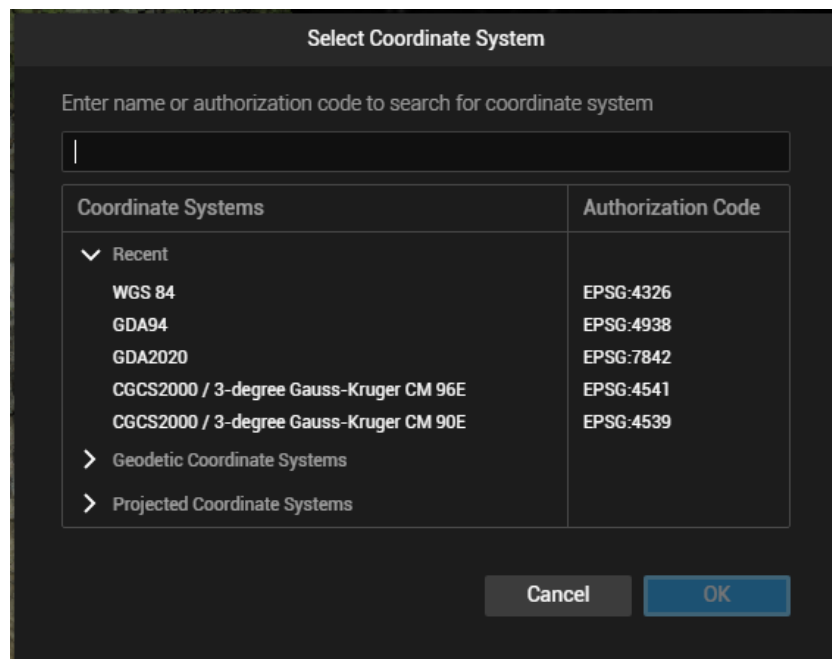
Select Coordinate System

Enter name or authorization code to search for coordinate system

| Coordinate Systems | Authorization Code |
|---|---|
| Recent | |
| WGS 84 | EPSG:4326 |
| GDA94 | EPSG:4938 |
| GDA2020 | EPSG:7842 |
| CGCS2000 / 3-degree Gauss-Kruger CM 96E | EPSG:4541 |
| CGCS2000 / 3-degree Gauss-Kruger CM 90E | EPSG:4539 |
| Geodetic Coordinate Systems | |
| Projected Coordinate Systems | |

Cancel
OK